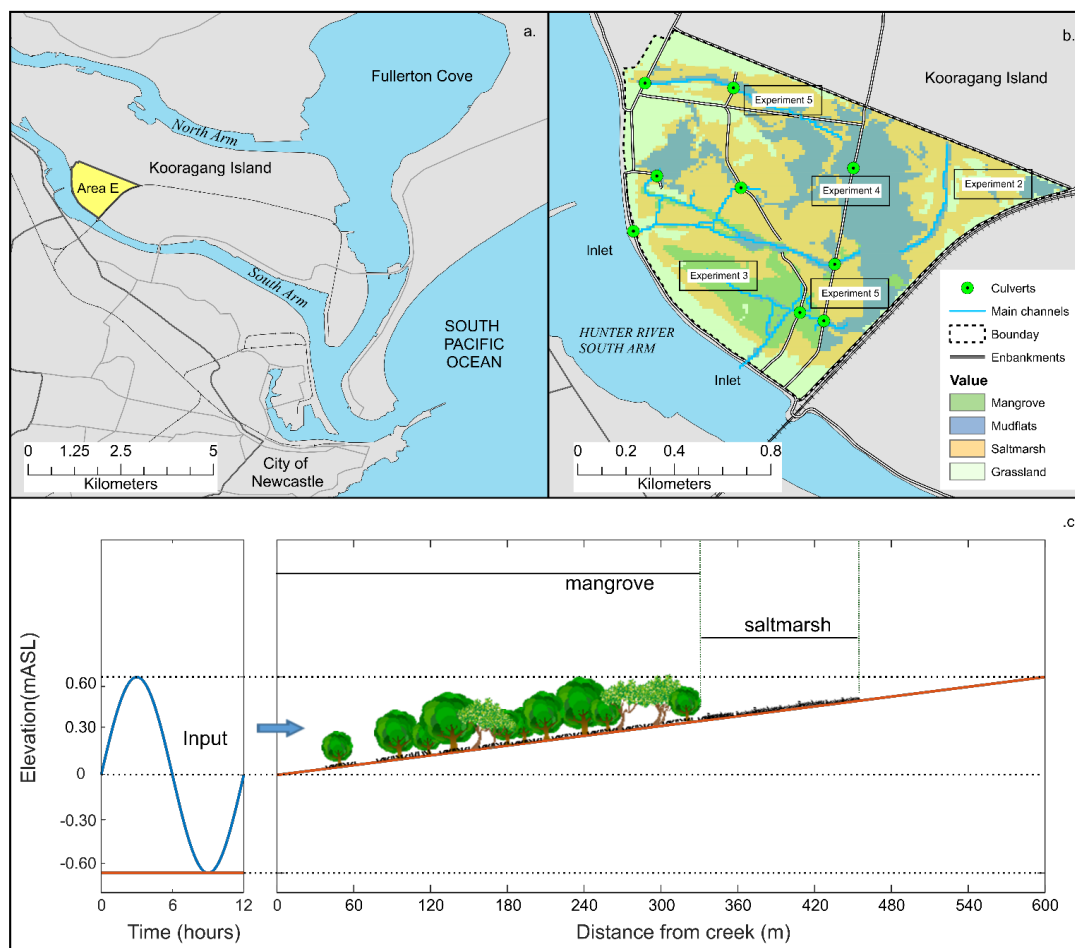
a.

Fullerton Cove

North Arm

Kooragang Island

Area E

South Arm

SOUTH PACIFIC OCEAN

City of Newcastle

0 1.25 2.5 5
Kilometers

b.

Kooragang Island

Experiment 5

Experiment 4

Experiment 2

Inlet

Experiment 3

Experiment 5

HUNTER RIVER SOUTH ARM

Inlet

Culverts
Main channels
Bounday
Enbankments

Value
Mangrove
Mudflats
Saltmarsh
Grassland

0 0.2 0.4 0.8
Kilometers

.c

Elevation(mASL)

0.60
0.30
0
-0.30
-0.60

Input

0 6 12
Time (hours)

mangrove

saltmarsh

0 60 120 180 240 300 360 420 480 540 600
Distance from creek (m)